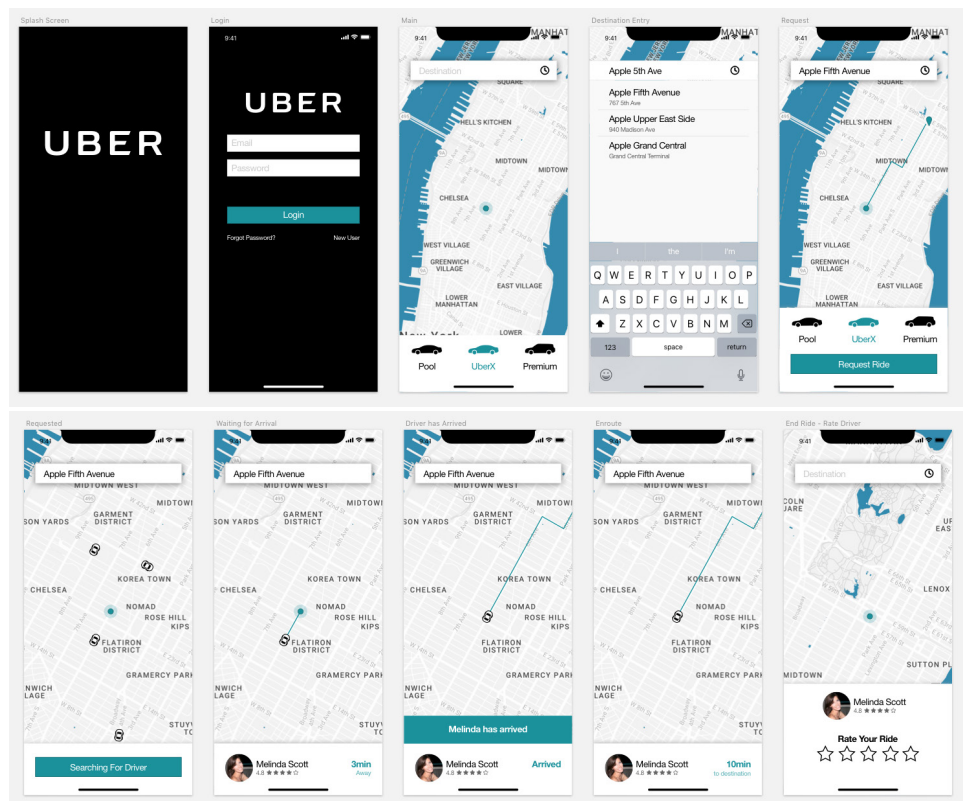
Splash Screen

UBER

Login

9:41

UBER

Email

Password

Login

Forgot Password?

New User

Main

9:41

MANHATT

Destination

SQUARE

HELL'S KITCHEN

MIDTOWN

CHELSEA

WEST VILLAGE

GREENWICH VILLAGE

EAST VILLAGE

LOWER MANHATTAN

New York

LOWER

Pool

UberX

Premium

Destination Entry

9:41

Apple 5th Ave

Apple Fifth Avenue
767 5th Ave

Apple Upper East Side
940 Madison Ave

Apple Grand Central
Grand Central Terminal

I

the

I'm

Q W E R T Y U I O P

A S D F G H J K L

Z X C V B N M

123

space

return

Request

9:41

MANHATT

Apple Fifth Avenue

HELL'S KITCHEN

MIDTOWN

CHELSEA

WEST VILLAGE

GREENWICH VILLAGE

EAST VILLAGE

LOWER MANHATTAN

Pool

UberX

Premium

Request Ride

Requested

9:41

Apple Fifth Avenue

MIDTOWN WEST

MIDTOWN

GARMENT DISTRICT

SON YARDS

KOREA TOWN

CHELSEA

NOMAD

ROSE HILL

KIPS

FLATIRON DISTRICT

GRAMERCY PARK

NWICH LAGE

STUYV

Searching For Driver

Waiting for Arrival

9:41

Apple Fifth Avenue

MIDTOWN WEST

MIDTOWN

GARMENT DISTRICT

SON YARDS

KOREA TOWN

CHELSEA

NOMAD

ROSE HILL

KIPS

FLATIRON DISTRICT

GRAMERCY PARK

NWICH LAGE

STUYV

Melinda Scott
4.8 ★★★★☆

3min
Away

Driver has Arrived

9:41

Apple Fifth Avenue

MIDTOWN WEST

MIDTOWN

GARMENT DISTRICT

SON YARDS

KOREA TOWN

CHELSEA

NOMAD

ROSE HILL

KIPS

FLATIRON DISTRICT

GRAMERCY PARK

NWICH LAGE

Melinda has arrived

Melinda Scott
4.8 ★★★★☆

Arrived

Enroute

9:41

Apple Fifth Avenue

MIDTOWN WEST

MIDTOWN

GARMENT DISTRICT

SON YARDS

KOREA TOWN

CHELSEA

NOMAD

ROSE HILL

KIPS

FLATIRON DISTRICT

GRAMERCY PARK

NWICH LAGE

Melinda Scott
4.8 ★★★★☆

10min
to destination

End Ride - Rate Driver

9:41

Destination

COLN UARE

LENOX

SUTTON PL

MIDTOWN

Melinda Scott
4.8 ★★★★☆

Rate Your Ride

☆☆☆☆☆